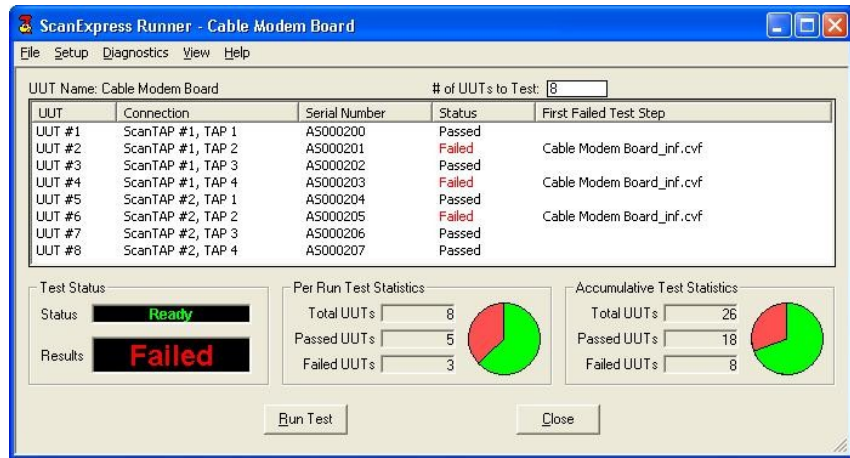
ScanExpress Runner - Cable Modem Board

File Setup Diagnostics View Help

UUT Name: Cable Modem Board

# of UUTs to Test: 8

| UUT | Connection | Serial Number | Status | First Failed Test Step |
|---|---|---|---|---|
| UUT #1 | ScanTAP #1, TAP 1 | AS000200 | Passed | |
| UUT #2 | ScanTAP #1, TAP 2 | AS000201 | Failed | Cable Modem Board_inf.cvf |
| UUT #3 | ScanTAP #1, TAP 3 | AS000202 | Passed | |
| UUT #4 | ScanTAP #1, TAP 4 | AS000203 | Failed | Cable Modem Board_inf.cvf |
| UUT #5 | ScanTAP #2, TAP 1 | AS000204 | Passed | |
| UUT #6 | ScanTAP #2, TAP 2 | AS000205 | Failed | Cable Modem Board_inf.cvf |
| UUT #7 | ScanTAP #2, TAP 3 | AS000206 | Passed | |
| UUT #8 | ScanTAP #2, TAP 4 | AS000207 | Passed | |

Test Status
Status Ready
Results Failed

Per Run Test Statistics
Total UUTs 8
Passed UUTs 5
Failed UUTs 3

Accumulative Test Statistics
Total UUTs 26
Passed UUTs 18
Failed UUTs 8

Run Test

Close